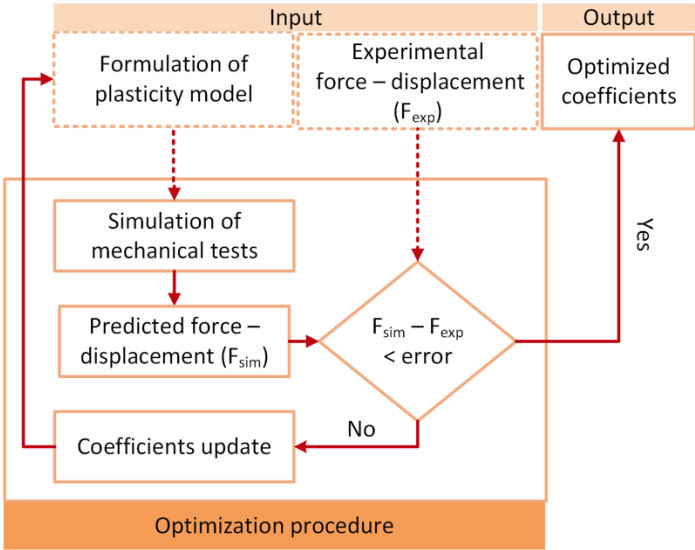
Input

Output

Formulation of plasticity model

Experimental force – displacement ($F_{exp}$)

Optimized coefficients

Simulation of mechanical tests

Yes

Predicted force – displacement ($F_{sim}$)

$F_{sim} - F_{exp}$ < error

No

Coefficients update

Optimization procedure